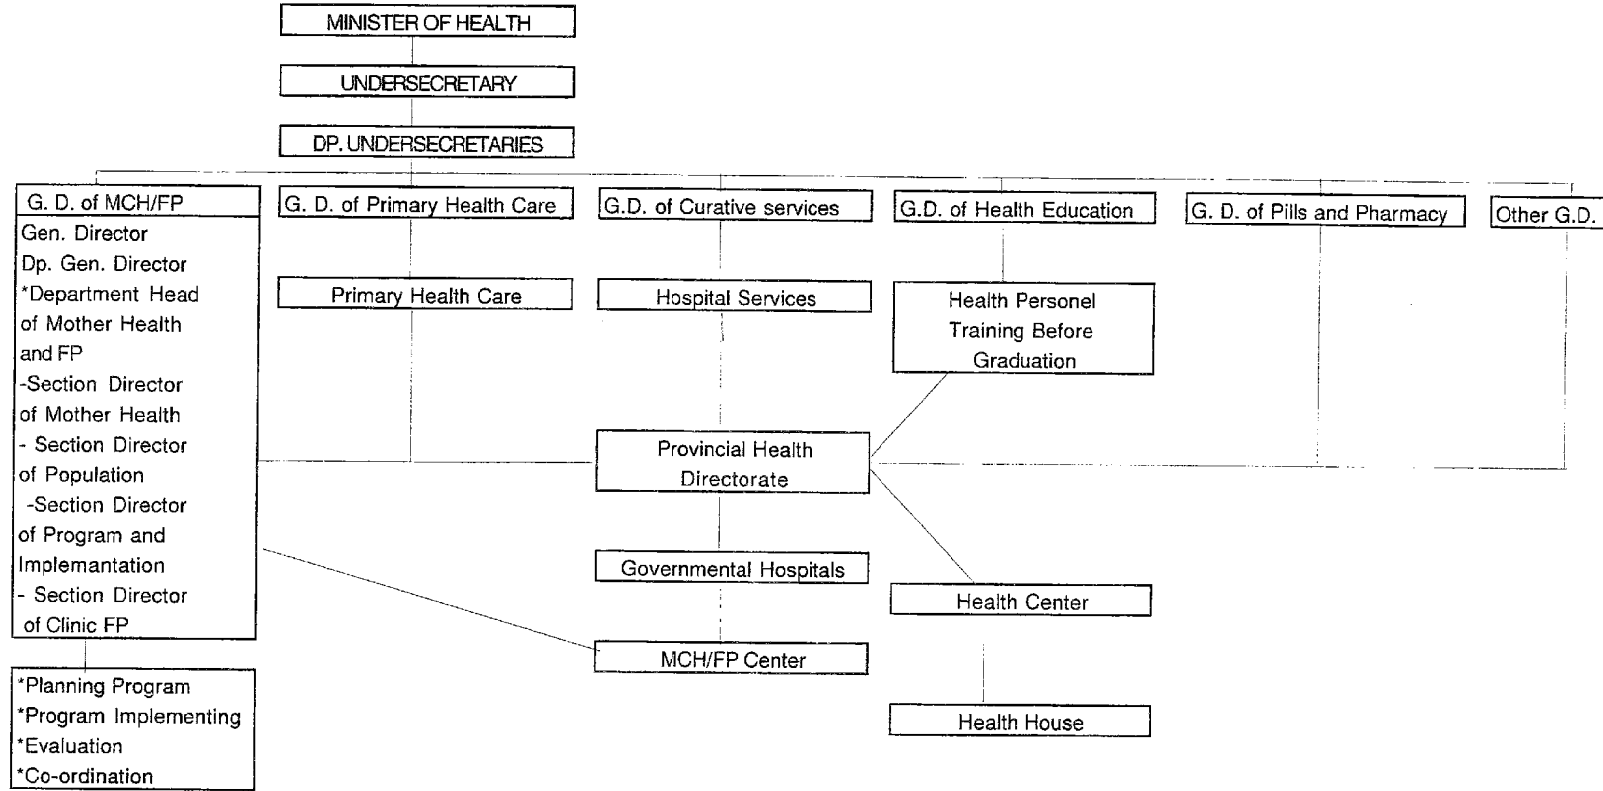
MINISTER OF HEALTH

UNDERSECRETARY

DP. UNDERSECRETARIES

G. D. of MCH/FP

Gen. Director
Dp. Gen. Director
*Department Head of Mother Health and FP
-Section Director of Mother Health
- Section Director of Population
-Section Director of Program and Implemantation
- Section Director of Clinic FP

*Planning Program
*Program Implementing
*Evaluation
*Co-ordination

G. D. of Primary Health Care

Primary Health Care

G.D. of Curative services

Hospital Services

G.D. of Health Education

Health Personel Training Before Graduation

G. D. of Pills and Pharmacy

Other G.D.

Provincial Health Directorate

Governmental Hospitals

MCH/FP Center

Health Center

Health House